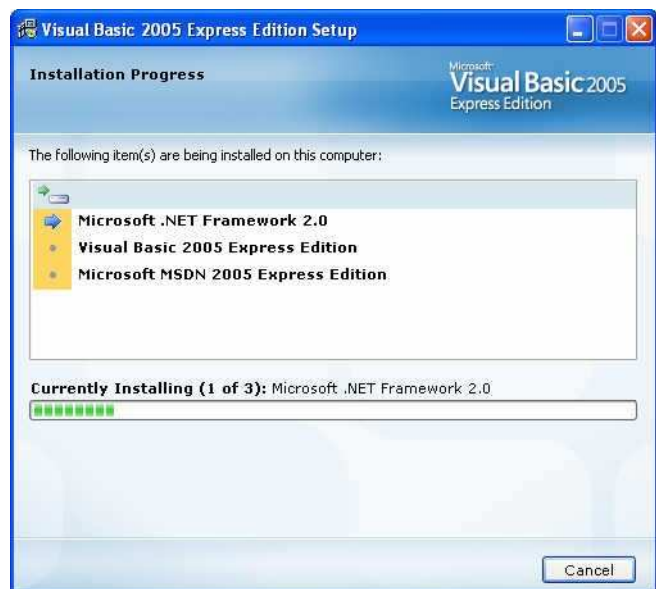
Visual Basic 2005 Express Edition Setup

Installation Progress

Microsoft Visual Basic 2005 Express Edition

The following item(s) are being installed on this computer:

Microsoft .NET Framework 2.0
Visual Basic 2005 Express Edition
Microsoft MSDN 2005 Express Edition

Currently Installing (1 of 3): Microsoft .NET Framework 2.0

Cancel